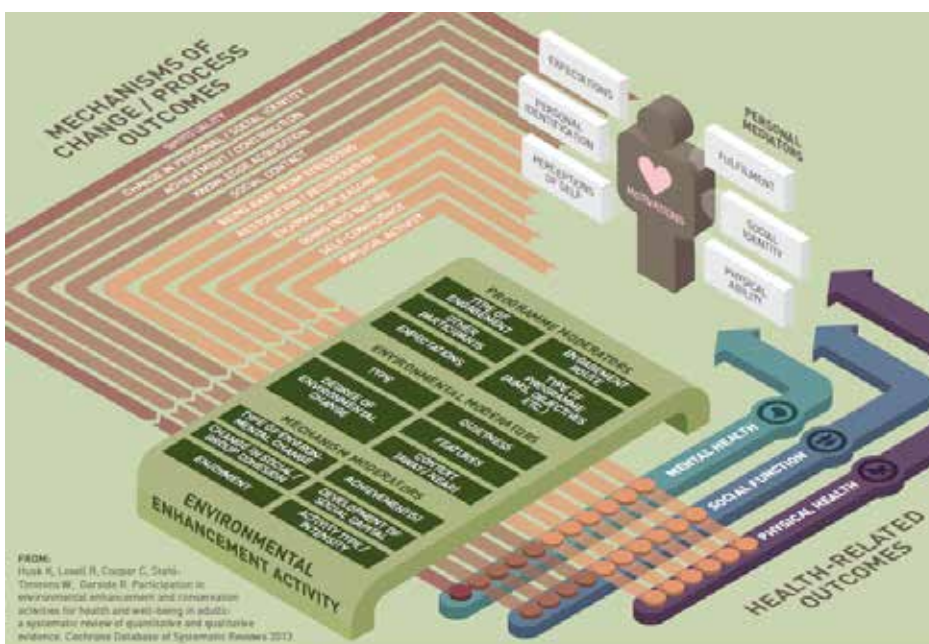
MECHANISMS OF CHANGE / PROCESS OUTCOMES

SPIRITUALITY
CHANGE IN PERSONAL / SOCIAL IDENTITY
ACHIEVEMENT / CONTRIBUTION
KNOWLEDGE ACQUISITION
SOCIAL CONTACT
BEING AWAY FROM STRESSORS
RESTORATION / RECUPERATION
ENJOYMENT / PLEASURE
BEING INTO NATURE
SELF-CONFIDENCE
PHYSICAL ACTIVITY

EXPECTATIONS
PERSONAL IDENTIFICATION
PERCEPTIONS OF SELF
MOTIVATIONS

PERSONAL MEDIATORS
FULFILMENT
SOCIAL IDENTITY
PHYSICAL ABILITY

PROGRAMME MODERATORS
TYPE OF ENGAGEMENT
OTHER PARTICIPANTS
EXPECTATIONS
ENGAGEMENT ROUTE
TYPE OF PROGRAMME (AIMS, OBJECTIVES ETC)

ENVIRONMENTAL MODERATORS
TYPE
DEGREE OF ENVIRONMENTAL CHANGE
QUIETNESS
FEATURES
CONTEXT (WHAT / AGAIN)

MECHANISM MODERATORS
TYPE OF ENVIRONMENTAL CHANGE
CHANGE IN SOCIAL / GROUP COHESION
ENJOYMENT
ACHIEVEMENT(S)
DEVELOPMENT OF SOCIAL CAPITAL
ACTIVITY TYPE / INTENSITY

ENVIRONMENTAL ENHANCEMENT ACTIVITY

MENTAL HEALTH
SOCIAL FUNCTION
PHYSICAL HEALTH

HEALTH-RELATED OUTCOMES

FROM:
Husk K, Lovell R, Cooper C, Stahl-Timmins W, Garside R. Participation in environmental enhancement and conservation activities for health and well-being in adults: a systematic review of quantitative and qualitative evidence. Cochrane Database of Systematic Reviews 2013